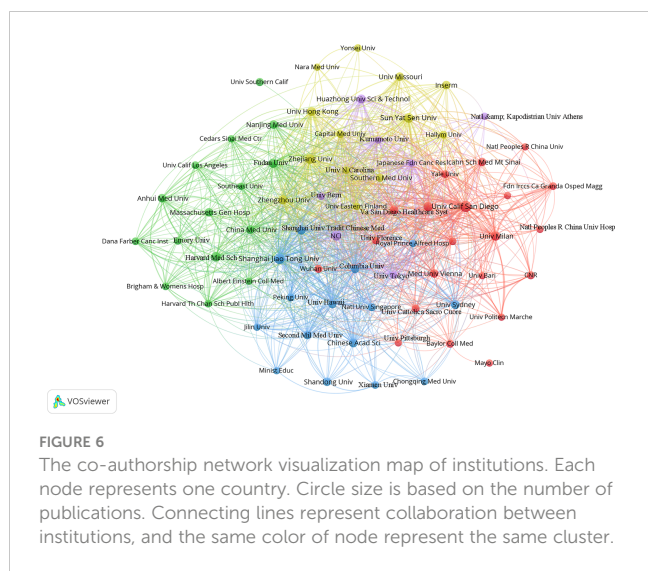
Yonsei Univ
Nara Med Univ
Univ Missouri
Univ Southern Calif
Inserm
Huazhong Univ Sci & Technol
Natl &amp; Kapodistrian Univ Athens
Univ Hong Kong
Sun Yat Sen Univ
Nanjing Med Univ
Hallym Univ
Capital Med Univ
Kumamoto Univ
Natl Peoples R China Univ
Cedars Sinai Med Ctr
Fudan Univ
Zhejiang Univ
Japanese Fdn Canc Res
Icahn Sch Med Mt Sinai
Univ Calif Los Angeles
Univ N Carolina
Yale Univ
Southern Med Univ
Fdn Irccs Ca Granda Osped Magg
Southeast Univ
Univ Bern
Univ Calif San Diego
Anhui Med Univ
Zhengzhou Univ
Univ Eastern Finland
Massachusetts Gen Hosp
Va San Diego Healthcare Syst
Natl Peoples R China Univ Hosp
China Med Univ
Shanghai Univ Tradit Chinese Med
Univ Florence
Univ Milan
Dana Farber Canc Inst
Emory Univ
NCI
Royal Prince Alfred Hosp
Harvard Med Sch
Shanghai Jiao Tong Univ
Univ Tokyo
Wuhan Univ
Columbia Univ
Med Univ Vienna
Univ Bari
CNR
Brigham & Womens Hosp
Albert Einstein Coll Med
Peking Univ
Univ Hawaii
Univ Sydney
Harvard Th Chan Sch Publ Hlth
Natl Univ Singapore
Univ Cattolica Sacro Cuore
Univ Politecn Marche
Jilin Univ
Second Mil Med Univ
Chinese Acad Sci
Univ Pittsburgh
Baylor Coll Med
Mayo Clin
Minist Educ
Shandong Univ
Xiamen Univ
Chongqing Med Univ
VOSviewer

FIGURE 6
The co-authorship network visualization map of institutions. Each node represents one country. Circle size is based on the number of publications. Connecting lines represent collaboration between institutions, and the same color of node represent the same cluster.